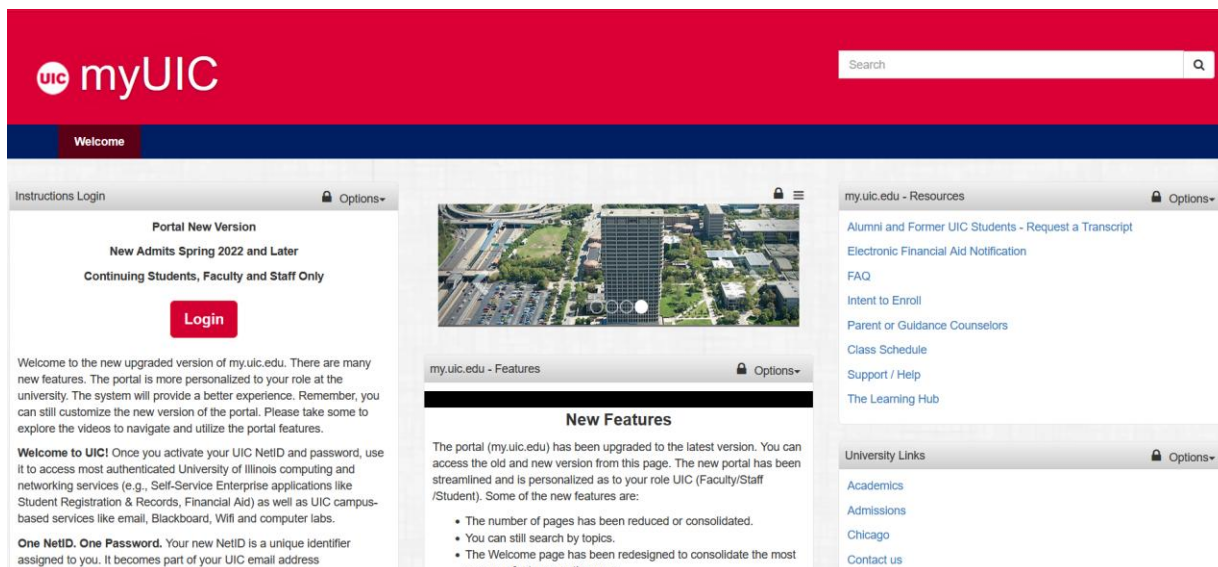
UIC myUIC

Search

Welcome

Instructions Login

Options

Portal New Version

New Admits Spring 2022 and Later

Continuing Students, Faculty and Staff Only

Login

Welcome to the new upgraded version of my.uic.edu. There are many new features. The portal is more personalized to your role at the university. The system will provide a better experience. Remember, you can still customize the new version of the portal. Please take some to explore the videos to navigate and utilize the portal features.

**Welcome to UIC!** Once you activate your UIC NetID and password, use it to access most authenticated University of Illinois computing and networking services (e.g., Self-Service Enterprise applications like Student Registration & Records, Financial Aid) as well as UIC campus-based services like email, Blackboard, Wifi and computer labs.

**One NetID. One Password.** Your new NetID is a unique identifier assigned to you. It becomes part of your UIC email address

my.uic.edu - Features

Options

New Features

The portal (my.uic.edu) has been upgraded to the latest version. You can access the old and new version from this page. The new portal has been streamlined and is personalized as to your role UIC (Faculty/Staff /Student). Some of the new features are:

- The number of pages has been reduced or consolidated.
- You can still search by topics.
- The Welcome page has been redesigned to consolidate the most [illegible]

my.uic.edu - Resources

Options

Alumni and Former UIC Students - Request a Transcript
Electronic Financial Aid Notification
FAQ
Intent to Enroll
Parent or Guidance Counselors
Class Schedule
Support / Help
The Learning Hub

University Links

Options

Academics
Admissions
Chicago
Contact us